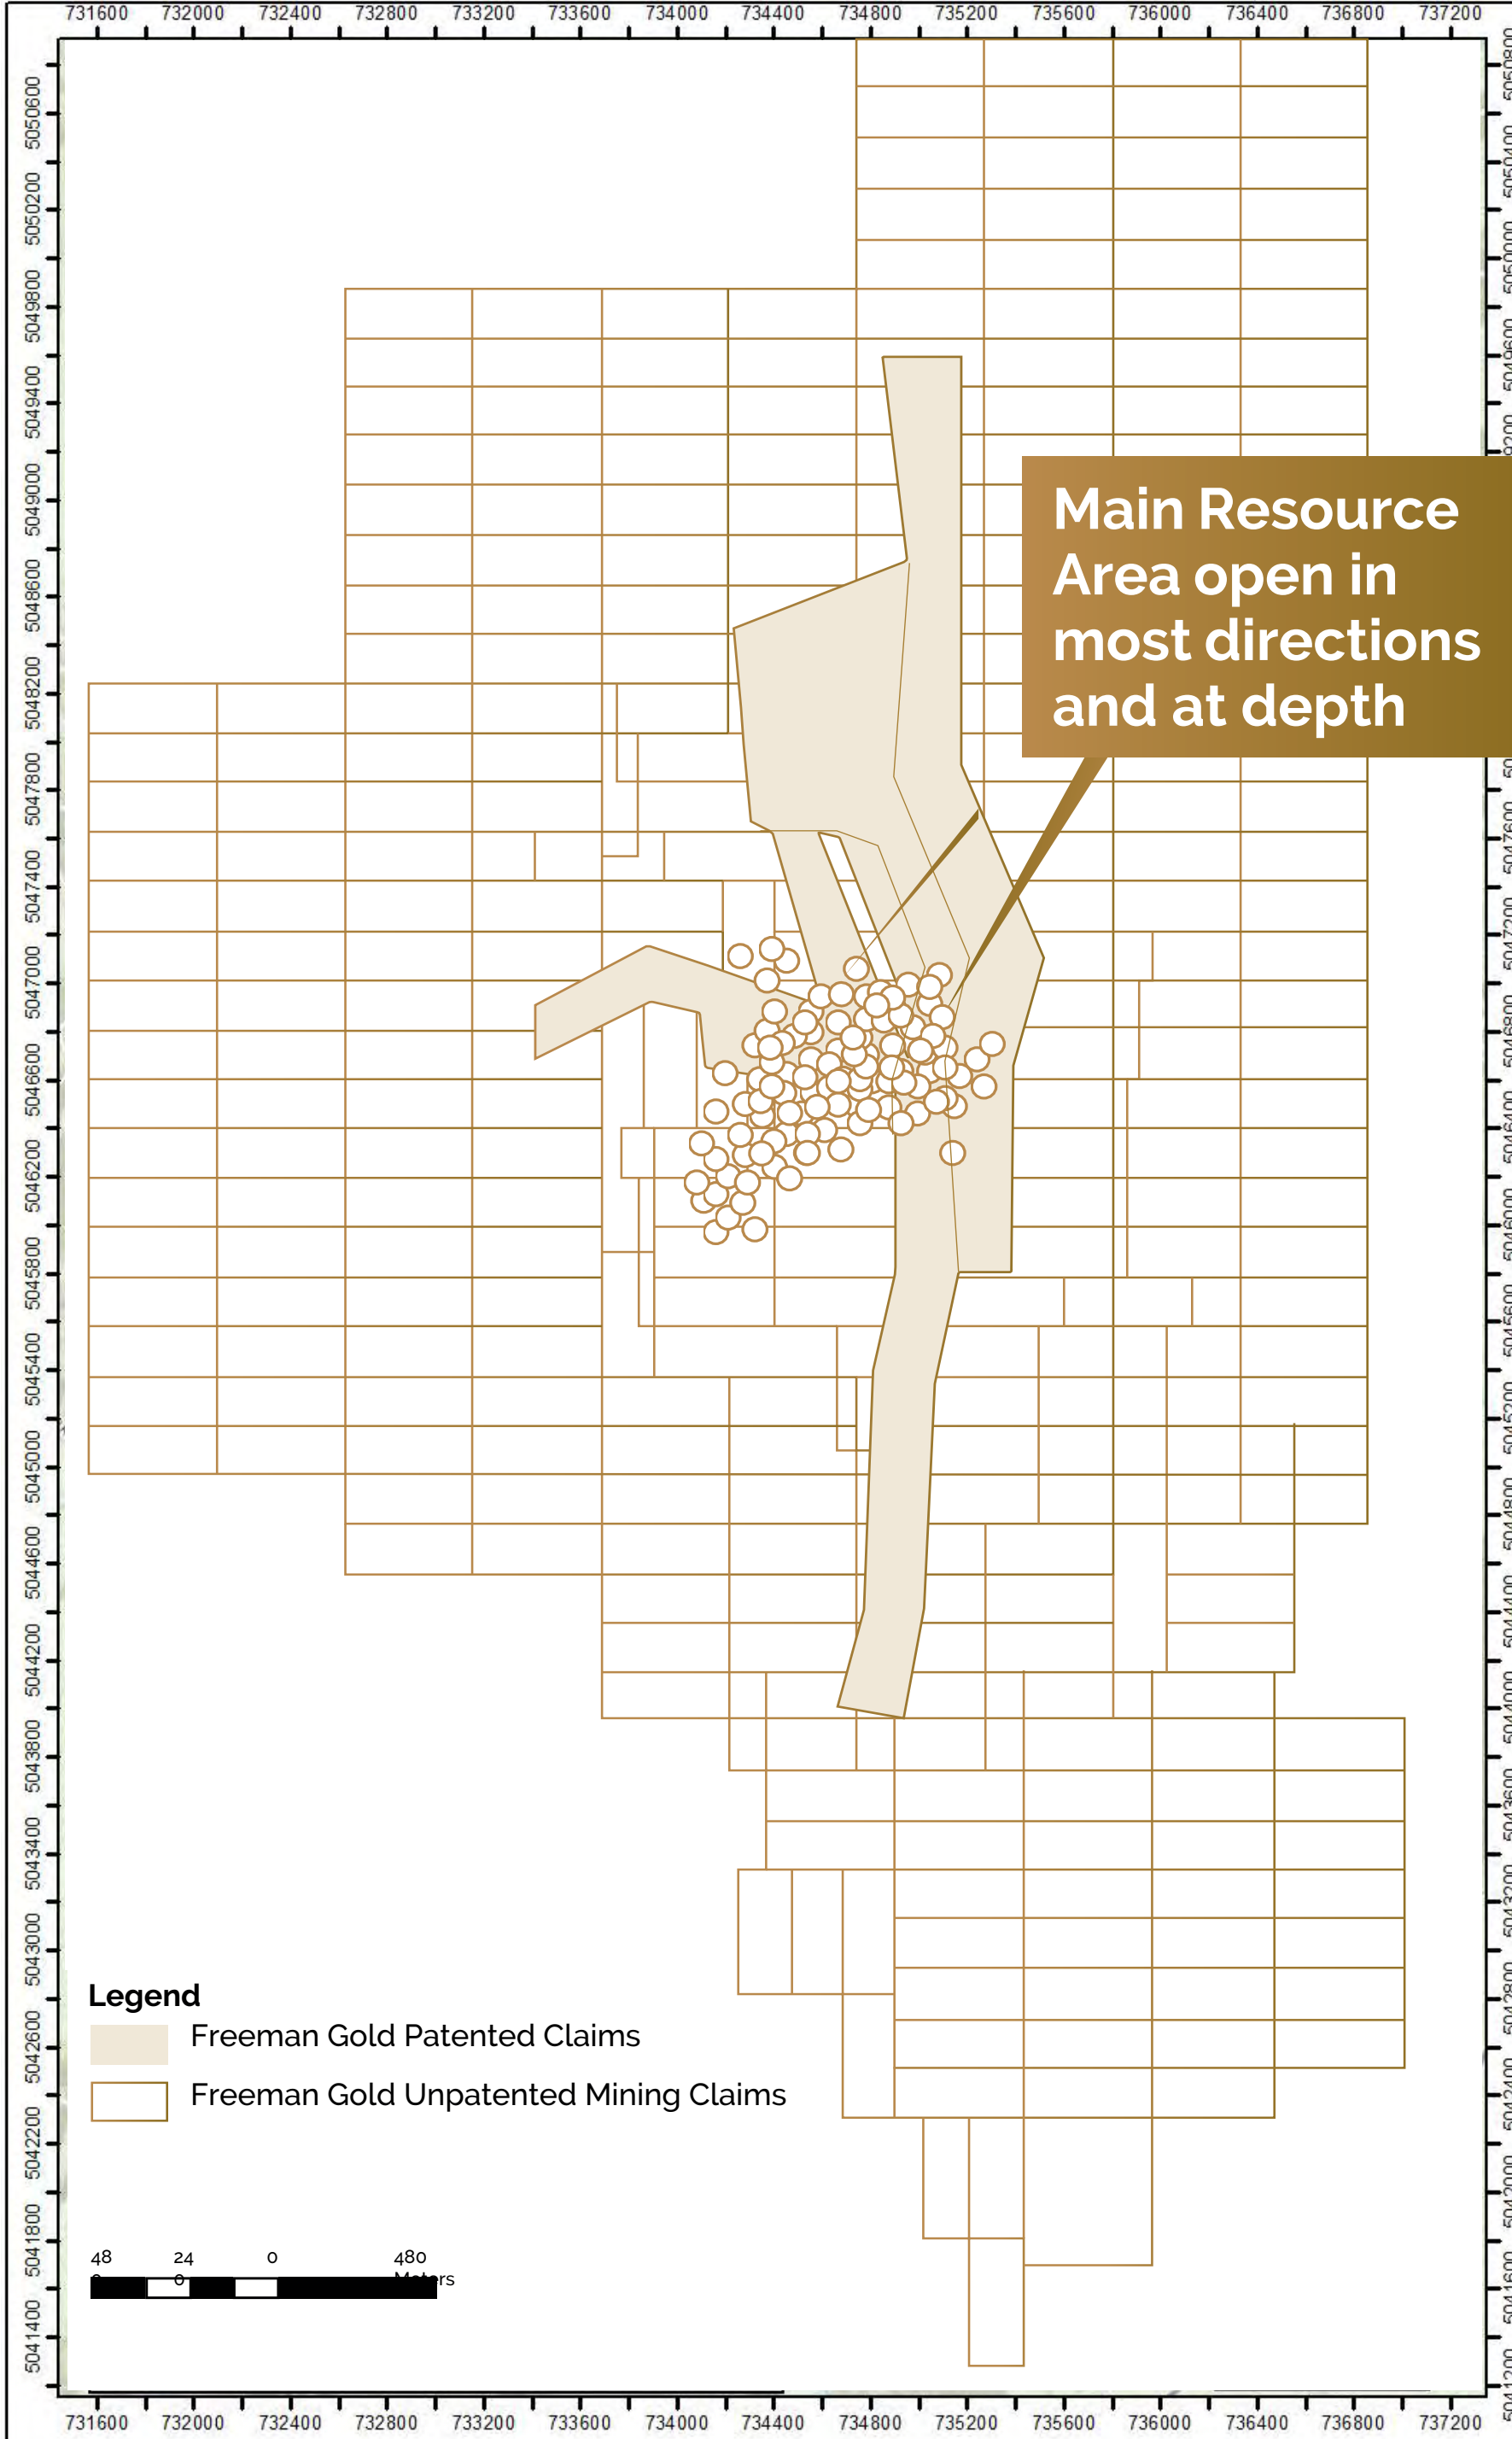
731600 732000 732400 732800 733200 733600 734000 734400 734800 735200 735600 736000 736400 736800 737200

5050600 5050200 5049800 5049400 5049000 5048600 5048200 5047800 5047400 5047000 5046600 5046200 5045800 5045400 5045000 5044600 5044200 5043800 5043400 5043000 5042600 5042200 5041800 5041400

Main Resource Area open in most directions and at depth

Legend
Freeman Gold Patented Claims
Freeman Gold Unpatented Mining Claims

48 24 0 480
Meters

731600 732000 732400 732800 733200 733600 734000 734400 734800 735200 735600 736000 736400 736800 737200